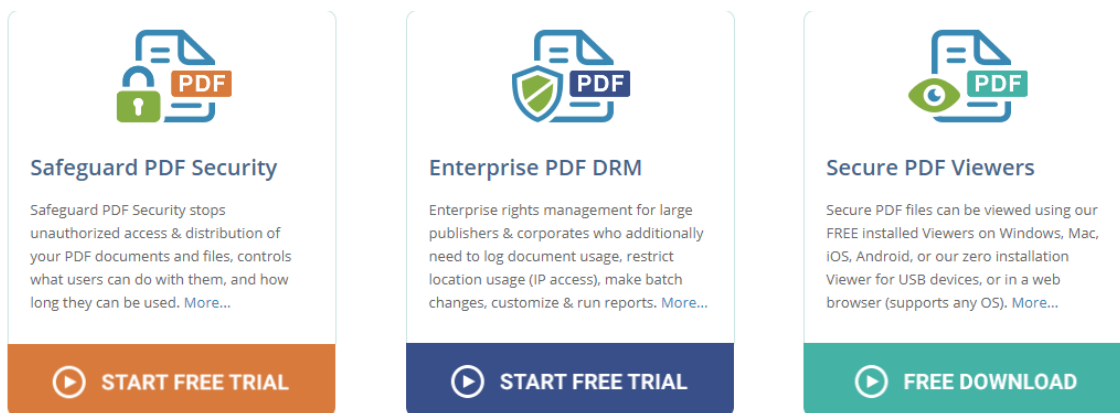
PDF

Safeguard PDF Security

Safeguard PDF Security stops unauthorized access & distribution of your PDF documents and files, controls what users can do with them, and how long they can be used. More...

START FREE TRIAL

PDF

Enterprise PDF DRM

Enterprise rights management for large publishers & corporates who additionally need to log document usage, restrict location usage (IP access), make batch changes, customize & run reports. More...

START FREE TRIAL

PDF

Secure PDF Viewers

Secure PDF files can be viewed using our FREE installed Viewers on Windows, Mac, iOS, Android, or our zero installation Viewer for USB devices, or in a web browser (supports any OS). More...

FREE DOWNLOAD